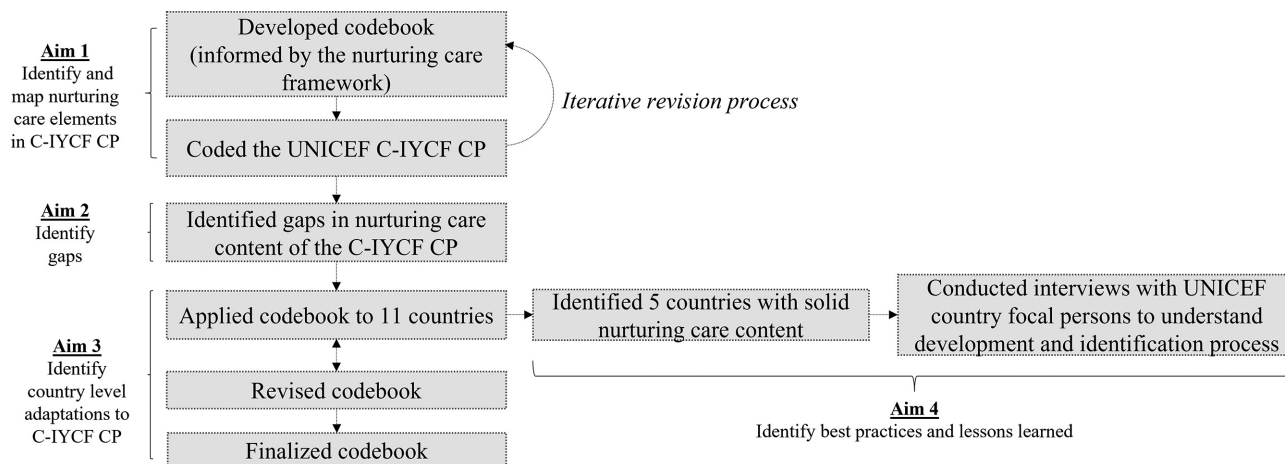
Aim 1
Identify and map nurturing care elements in C-IYCF CP

Developed codebook (informed by the nurturing care framework)

Iterative revision process

Coded the UNICEF C-IYCF CP

Aim 2
Identify gaps

Identified gaps in nurturing care content of the C-IYCF CP

Aim 3
Identify country level adaptations to C-IYCF CP

Applied codebook to 11 countries

Identified 5 countries with solid nurturing care content

Conducted interviews with UNICEF country focal persons to understand development and identification process

Revised codebook

Finalized codebook

Aim 4
Identify best practices and lessons learned